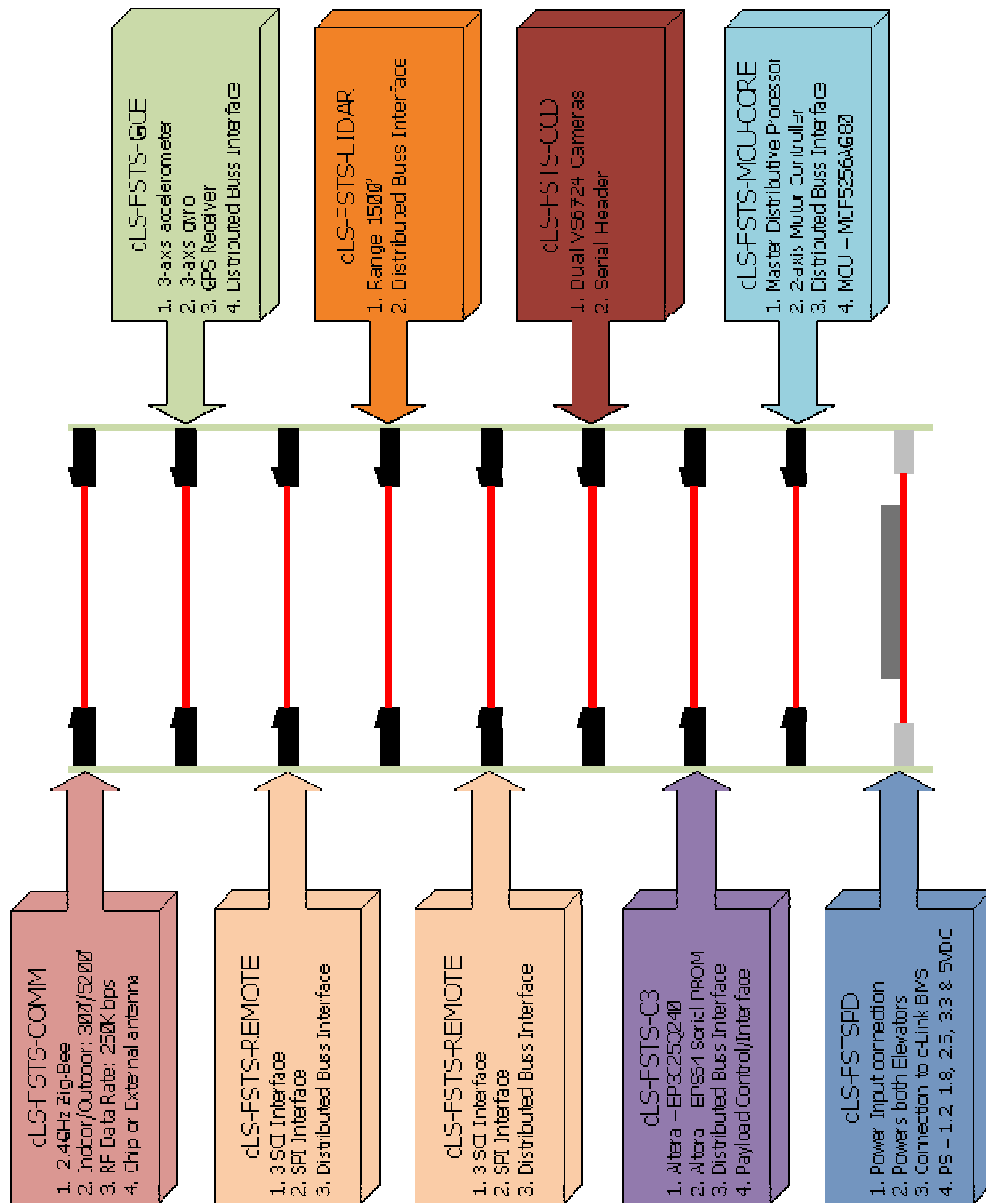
cLS-FSTS-GUE
1. 3-axs accelerometer
2. 3-axs Gyro
3. GPS Receiver
4. Distributed Buss Interface

cLS-STS-LIDAR
1. Range 1500'
2. Distributed Buss Interface

cLS-FSTS-CCD
1. Dual VS6724 Cameras
2. Serial Header

cLS-FSTS-MCU-CORE
1. Master Distributive Processor
2. 2-axis Motor Controller
3. Distributed Buss Interface
4. MCU – MCF5256AG80

cLS-FSTS-COMM
1. 2.4GHz Zig-Bee
2. Indoor/Outdoor: 300'/5200'
3. RF Data Rate: 250K bps
4. Chip or External antenna

cLS-FSTS-REMOTE
1. 3 SCI Interface
2. SPI Interface
3. Distributed Buss Interface

cLS-FSTS-REMOTE
1. 3 SCI Interface
2. SPI Interface
3. Distributed Buss Interface

cLS-FSTS-C3
1. Altera – EP3C25Q240
2. Altera EPCS4 Serial PROM
3. Distributed Buss Interface
4. Payload Control/Interface

cLS-FSTSPD
1. Power Input connection
2. Powers both Elevators
3. Connection to c-Link BMS
4. PS – 1.2, 1.8, 2.5, 3.3 & 5VDC